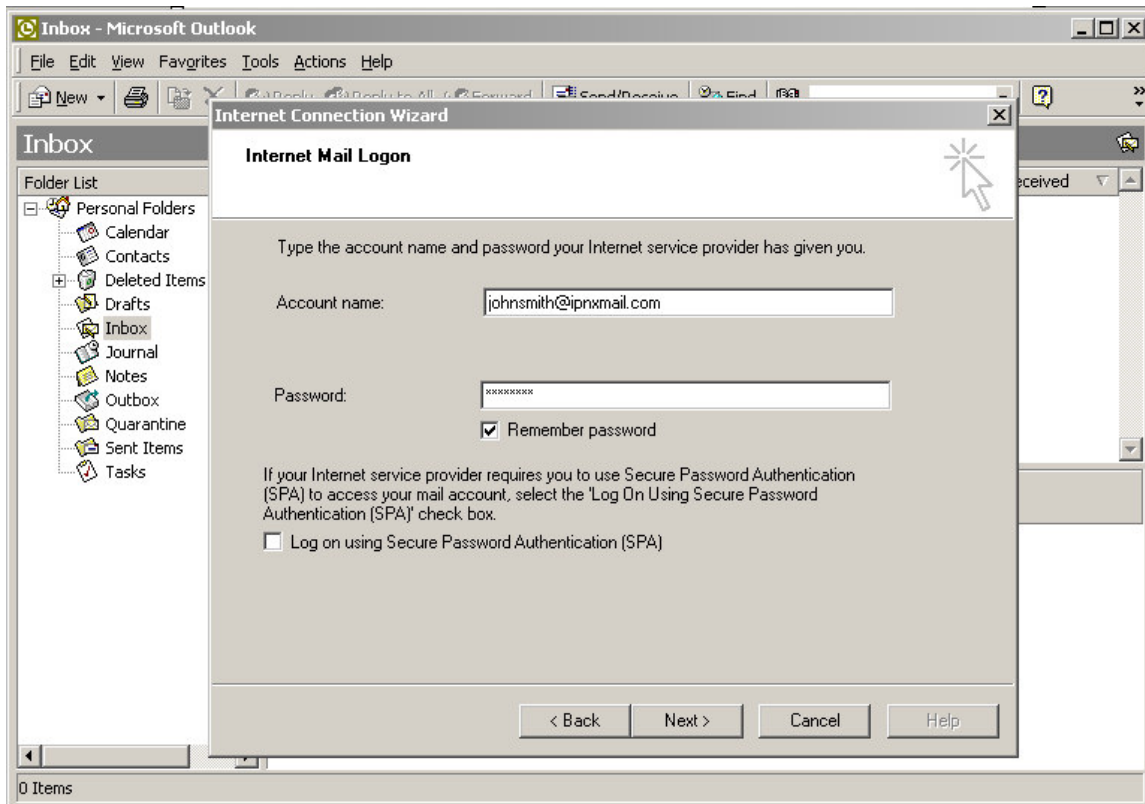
Inbox - Microsoft Outlook

File Edit View Favorites Tools Actions Help

New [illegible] Send/Receive Find

Inbox

Folder List

Personal Folders
Calendar
Contacts
Deleted Items
Drafts
Inbox
Journal
Notes
Outbox
Quarantine
Sent Items
Tasks

eceived

Internet Connection Wizard

Internet Mail Logon

Type the account name and password your Internet service provider has given you.

Account name: johnsmith@ipnxmail.com

Password: ********

Remember password

If your Internet service provider requires you to use Secure Password Authentication (SPA) to access your mail account, select the 'Log On Using Secure Password Authentication (SPA)' check box.

Log on using Secure Password Authentication (SPA)

< Back Next > Cancel Help

0 Items